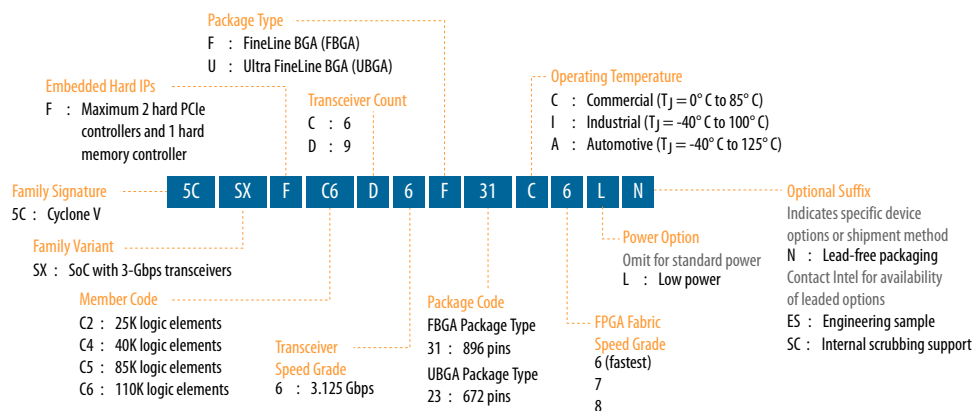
Package Type
F : FineLine BGA (FBGA)
U : Ultra FineLine BGA (UBGA)

Embedded Hard IPs
F : Maximum 2 hard PCIe controllers and 1 hard memory controller

Transceiver Count
C : 6
D : 9

Operating Temperature
C : Commercial ($T_J$ = 0° C to 85° C)
I : Industrial ($T_J$ = -40° C to 100° C)
A : Automotive ($T_J$ = -40° C to 125° C)

Family Signature
5C : Cyclone V

5C SX F C6 D 6 F 31 C 6 L N

Optional Suffix
Indicates specific device options or shipment method
N : Lead-free packaging
Contact Intel for availability of leaded options
ES : Engineering sample
SC : Internal scrubbing support

Family Variant
SX : SoC with 3-Gbps transceivers

Power Option
Omit for standard power
L : Low power

Member Code
C2 : 25K logic elements
C4 : 40K logic elements
C5 : 85K logic elements
C6 : 110K logic elements

Transceiver Speed Grade
6 : 3.125 Gbps

Package Code
FBGA Package Type
31 : 896 pins
UBGA Package Type
23 : 672 pins

FPGA Fabric Speed Grade
6 (fastest)
7
8